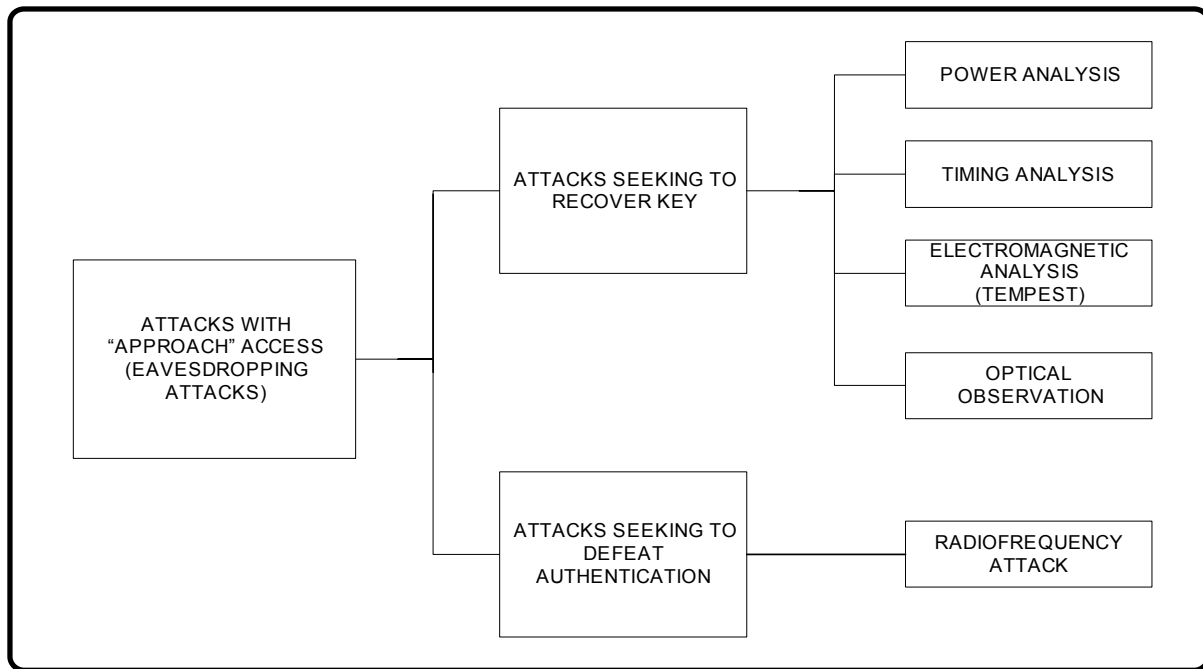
ATTACKS WITH "APPROACH" ACCESS (EAVESDROPPING ATTACKS)

ATTACKS SEEKING TO RECOVER KEY

POWER ANALYSIS

TIMING ANALYSIS

ELECTROMAGNETIC ANALYSIS (TEMPEST)

OPTICAL OBSERVATION

ATTACKS SEEKING TO DEFEAT AUTHENTICATION

RADIOFREQUENCY ATTACK